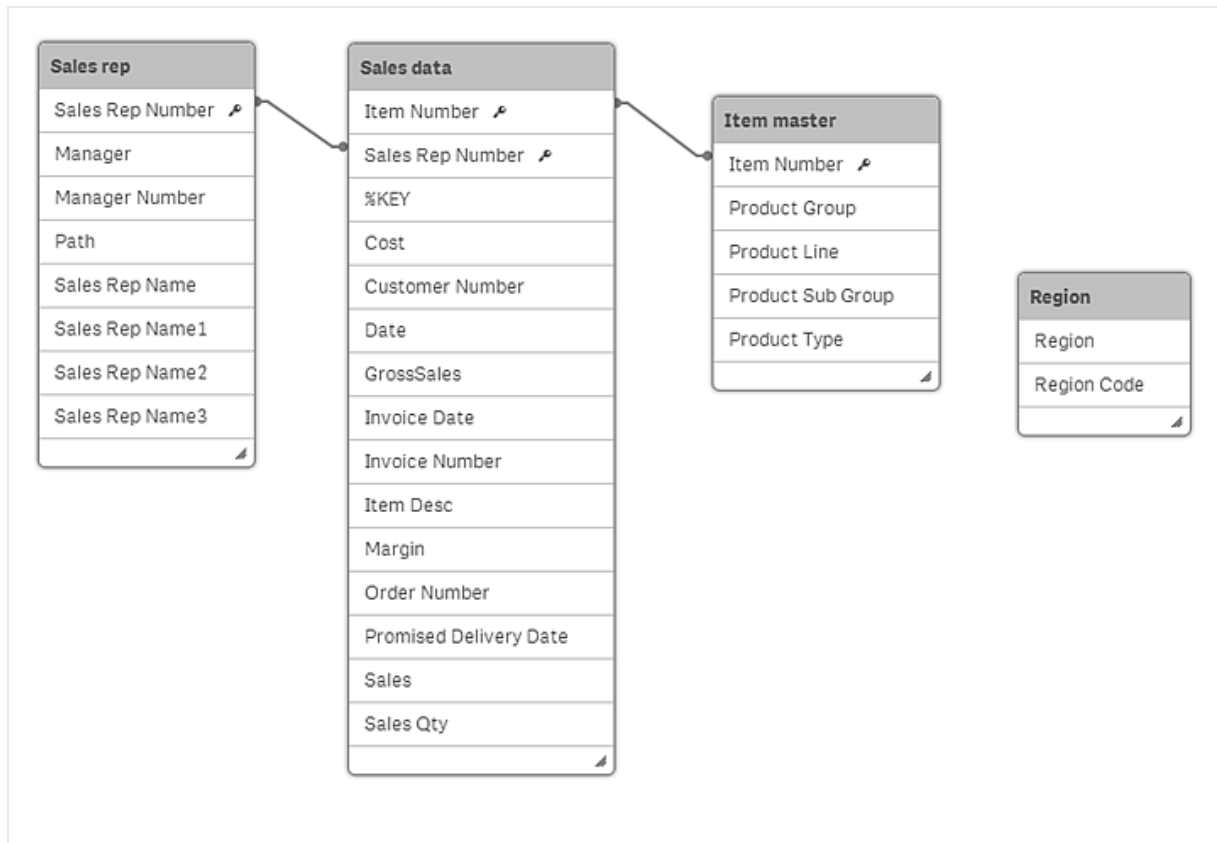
Sales rep
Sales Rep Number
Manager
Manager Number
Path
Sales Rep Name
Sales Rep Name1
Sales Rep Name2
Sales Rep Name3

Sales data
Item Number
Sales Rep Number
%KEY
Cost
Customer Number
Date
GrossSales
Invoice Date
Invoice Number
Item Desc
Margin
Order Number
Promised Delivery Date
Sales
Sales Qty

Item master
Item Number
Product Group
Product Line
Product Sub Group
Product Type

Region
Region
Region Code